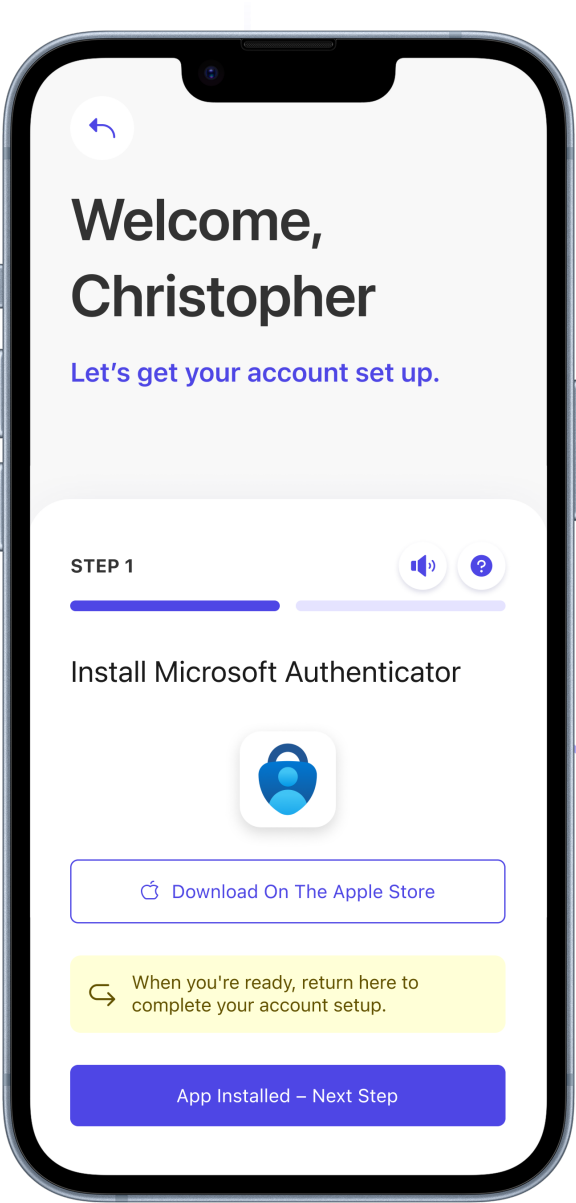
Welcome, Christopher

Let’s get your account set up.

STEP 1

?

Install Microsoft Authenticator

Download On The Apple Store

When you're ready, return here to complete your account setup.

App Installed – Next Step